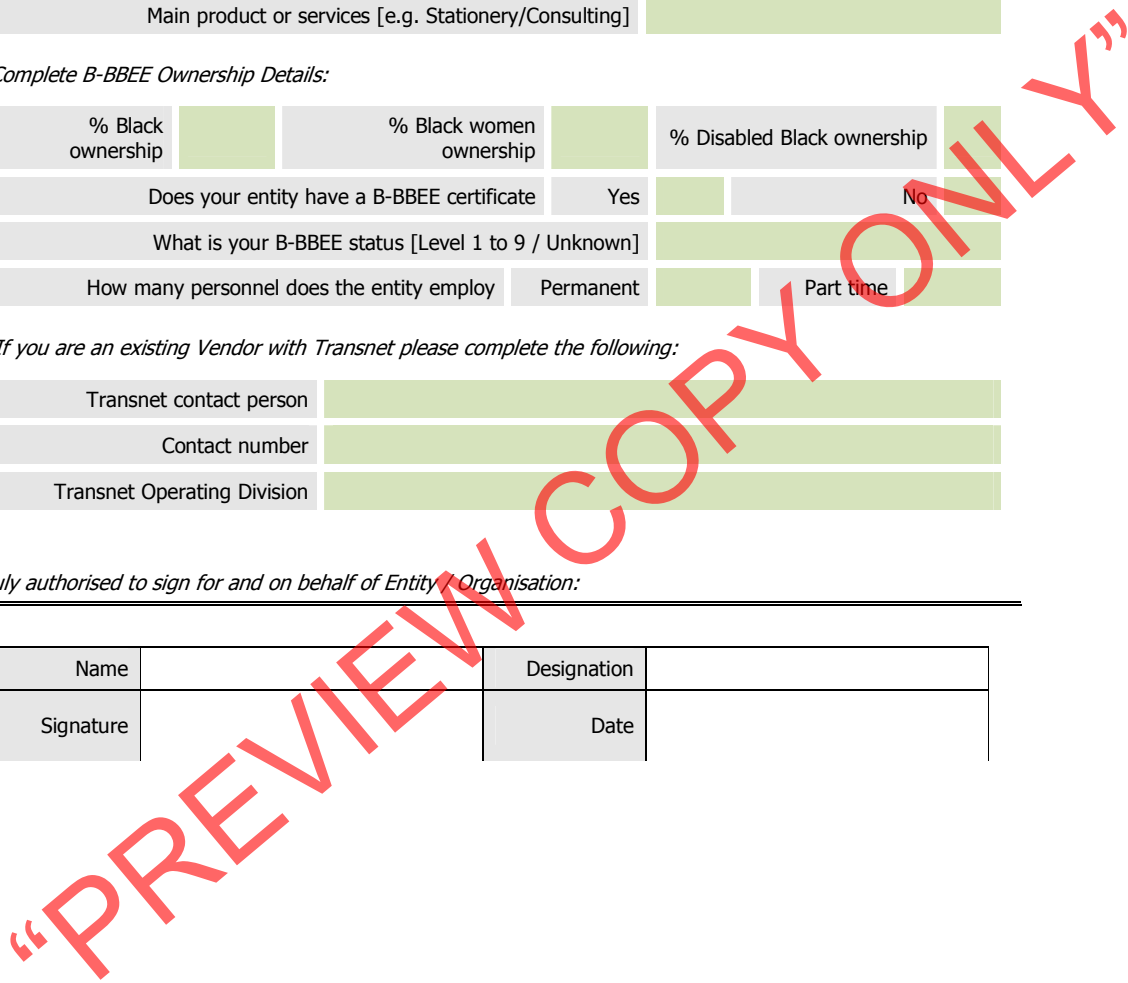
| Main product or services [e.g. Stationery/Consulting] | |
|---|---|

Complete B-BBEE Ownership Details:

| % Black ownership | | % Black women ownership | | % Disabled Black ownership | |
|---|---|---|---|---|---|

| Does your entity have a B-BBEE certificate | Yes | | No | |
|---|---|---|---|---|

| What is your B-BBEE status [Level 1 to 9 / Unknown] | |
|---|---|

| How many personnel does the entity employ | Permanent | | Part time | |
|---|---|---|---|---|

If you are an existing Vendor with Transnet please complete the following:

| Transnet contact person | |
|---|---|
| Contact number | |
| Transnet Operating Division | |

uly authorised to sign for and on behalf of Entity / Organisation:

| Name | | Designation | |
|---|---|---|---|
| Signature | | Date | |

"PREVIEW COPY ONLY"